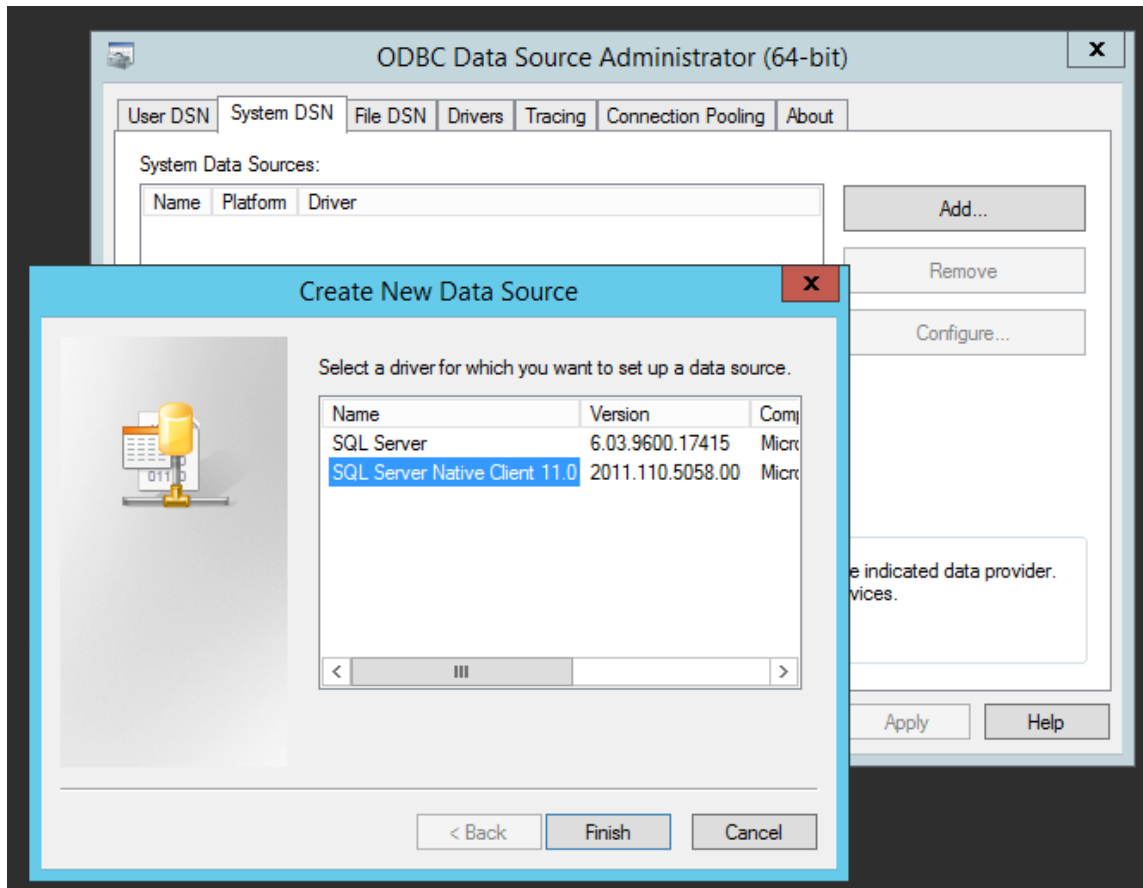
ODBC Data Source Administrator (64-bit)

User DSN | System DSN | File DSN | Drivers | Tracing | Connection Pooling | About

System Data Sources:

| Name | Platform | Driver |
|---|---|---|

Add...

Remove

Configure...

e indicated data provider.
vices.

Apply

Help

Create New Data Source

Select a driver for which you want to set up a data source.

| Name | Version | Comp |
|---|---|---|
| SQL Server | 6.03.9600.17415 | Micro |
| SQL Server Native Client 11.0 | 2011.110.5058.00 | Micro |

< Back

Finish

Cancel